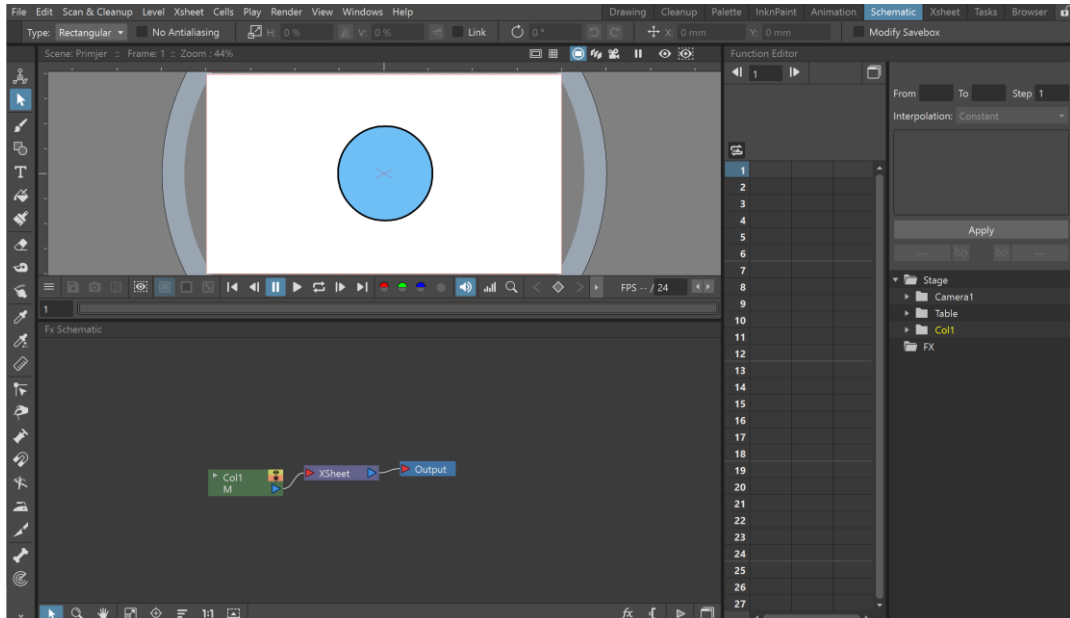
File Edit Scan & Cleanup Level Xsheet Cells Play Render View Windows Help

Drawing Cleanup Palette InknPaint Animation Schematic Xsheet Tasks Browser

Type: Rectangular No Antialiasing H: 0% V: 0% Link 0° X: 0 mm Y: 0 mm Modify Savebox

Scene: Primjer :: Frame: 1 :: Zoom : 44%

Function Editor

1

From To Step 1

Interpolation: Constant

Apply

FPS -- / 24

1

Fx Schematic

Col1
M

XSheet

Output

1
2
3
4
5
6
7
8
9
10
11
12
13
14
15
16
17
18
19
20
21
22
23
24
25
26
27

Stage
Camera1
Table
Col1
FX

1:1